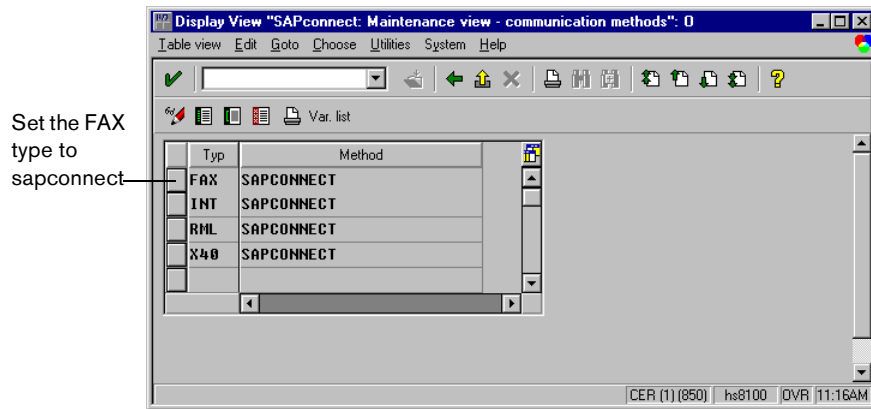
Display View "SAPconnect: Maintenance view - communication methods": 0

Table view Edit Goto Choose Utilities System Help

Var. list

Set the FAX type to sapconnect

| Typ | Method |
|---|---|
| FAX | SAPCONNECT |
| INT | SAPCONNECT |
| RML | SAPCONNECT |
| X40 | SAPCONNECT |

CER (1) (850) hs8100 OVR 11:16AM